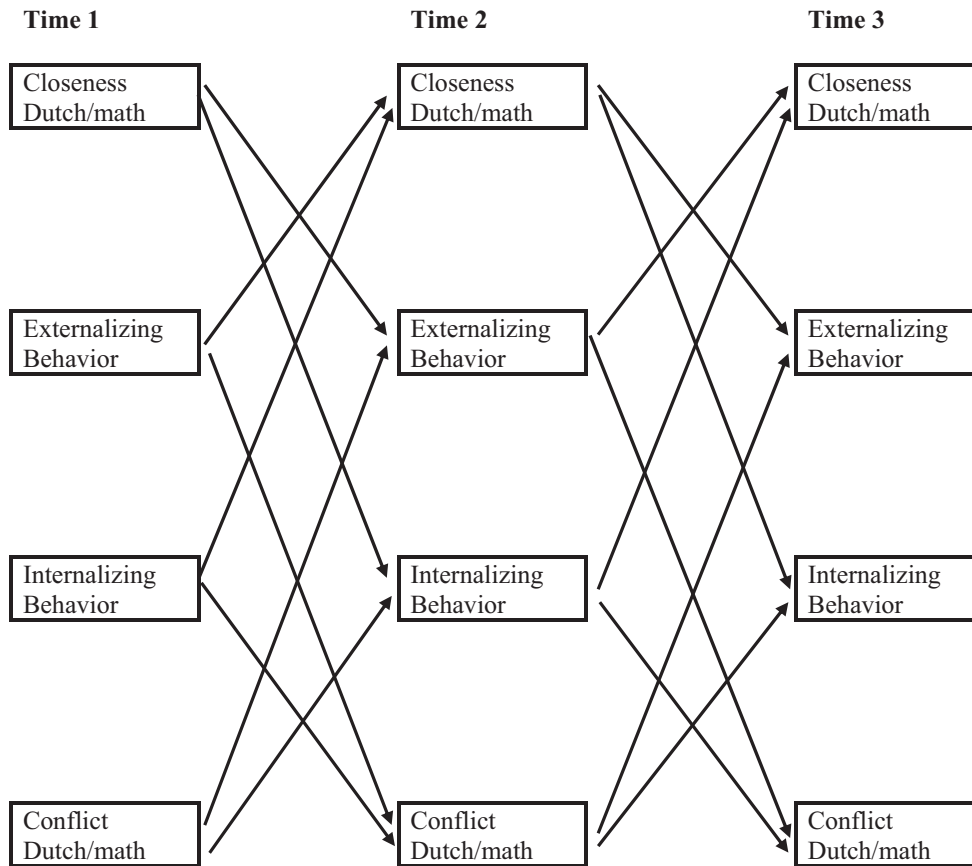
Time 1

Time 2

Time 3

Closeness Dutch/math

Externalizing Behavior

Internalizing Behavior

Conflict Dutch/math

Closeness Dutch/math

Externalizing Behavior

Internalizing Behavior

Conflict Dutch/math

Closeness Dutch/math

Externalizing Behavior

Internalizing Behavior

Conflict Dutch/math